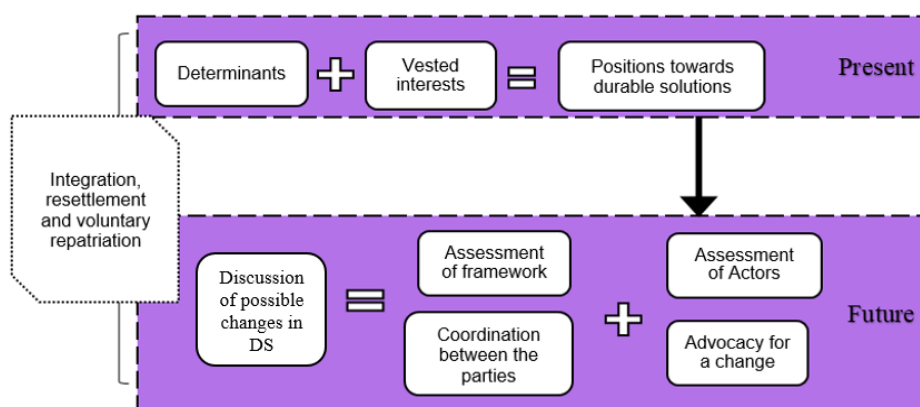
Determinants + Vested interests = Positions towards durable solutions

Present

Integration, resettlement and voluntary repatriation

Discussion of possible changes in DS = Assessment of framework

Coordination between the parties

+

Assessment of Actors

Advocacy for a change

Future